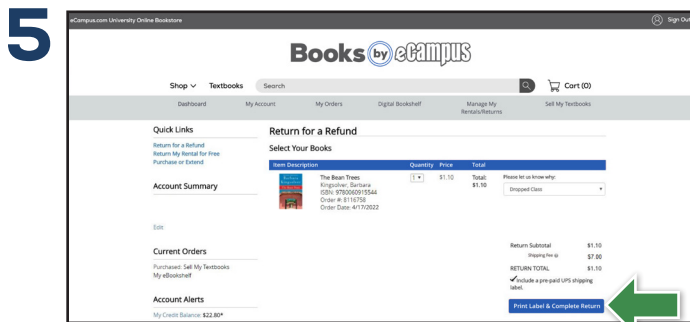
5

eCampus.com University Online Bookstore

Sign Out

Books by eCampus

Shop ∨ Textbooks Search

Cart (0)

Dashboard My Account My Orders Digital Bookshelf Manage My Rentals/Returns Sell My Textbooks

Quick Links

Return for a Refund
Return My Rental for Free
Purchase or Extend

Account Summary

Edit

Current Orders

Purchased: Sell My Textbooks
My eBookshelf

Account Alerts

My Credit Balance: $22.80*

Return for a Refund

Select Your Books

| Item Description | Quantity | Price | Total |
|---|---|---|---|
| The Bean Trees Kingsolver, Barbara ISBN: 9780060915544 Order #: 5116758 Order Date: 4/17/2022 | 1 | $1.10 | Total: $1.10 |

Please let us know why:
Dropped Class

Return Subtotal $1.10
Shipping Fee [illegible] $7.00
RETURN TOTAL $1.10

✓Include a pre-paid UPS shipping label.

Print Label & Complete Return